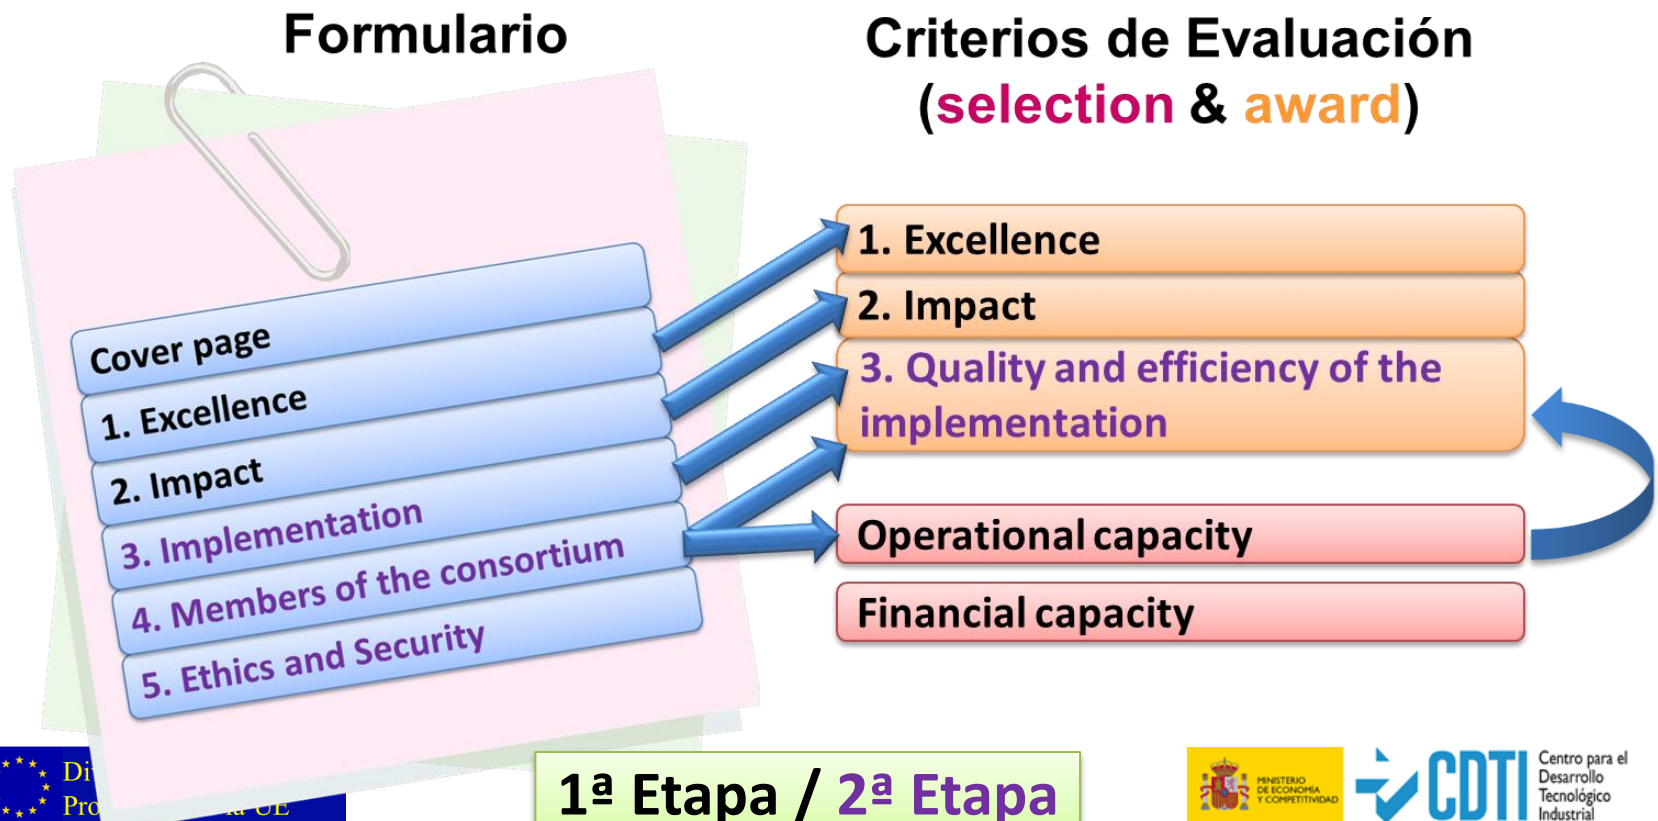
Formulario

Criterios de Evaluación (selection & award)

Cover page

1. Excellence

2. Impact

3. Implementation

4. Members of the consortium

5. Ethics and Security

1. Excellence

2. Impact

3. Quality and efficiency of the implementation

Operational capacity

Financial capacity

Di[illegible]
Pro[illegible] UE

1ª Etapa / 2ª Etapa

MINISTERIO DE ECONOMÍA Y COMPETITIVIDAD

CDTI

Centro para el Desarrollo Tecnológico Industrial